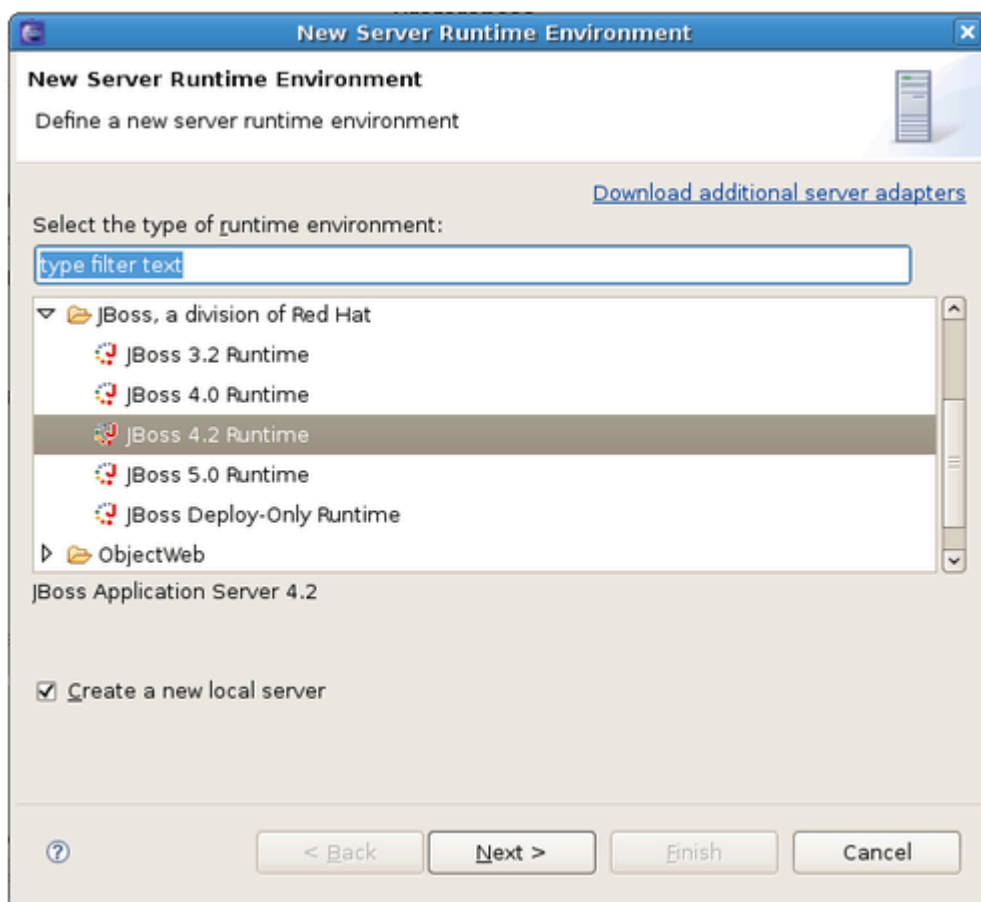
New Server Runtime Environment

New Server Runtime Environment

Define a new server runtime environment

Download additional server adapters

Select the type of runtime environment:

type filter text

JBoss, a division of Red Hat

JBoss 3.2 Runtime

JBoss 4.0 Runtime

JBoss 4.2 Runtime

JBoss 5.0 Runtime

JBoss Deploy-Only Runtime

ObjectWeb

JBoss Application Server 4.2

Create a new local server

< Back

Next >

Finish

Cancel